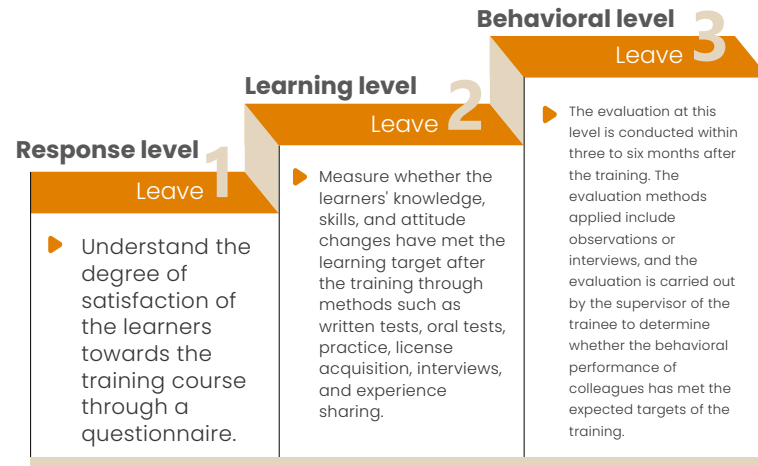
Behavioral level
Leave 3

Learning level
Leave 2

Response level
Leave 1

Understand the degree of satisfaction of the learners towards the training course through a questionnaire.

Measure whether the learners' knowledge, skills, and attitude changes have met the learning target after the training through methods such as written tests, oral tests, practice, license acquisition, interviews, and experience sharing.

The evaluation at this level is conducted within three to six months after the training. The evaluation methods applied include observations or interviews, and the evaluation is carried out by the supervisor of the trainee to determine whether the behavioral performance of colleagues has met the expected targets of the training.